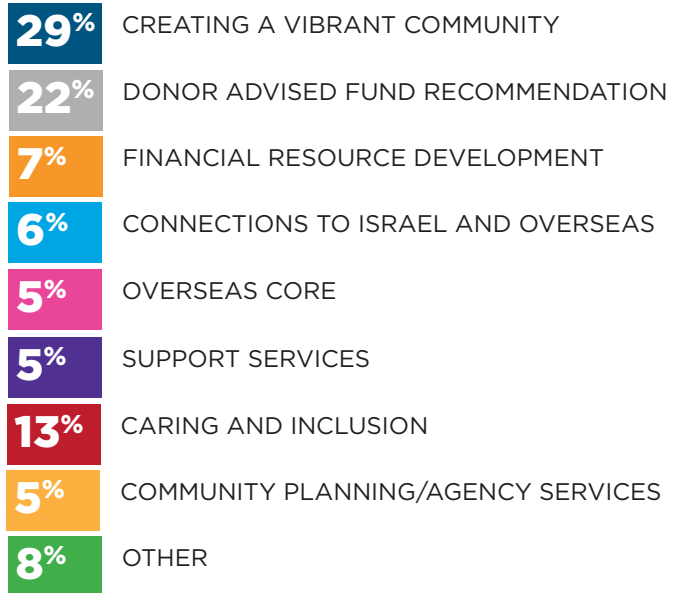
29% CREATING A VIBRANT COMMUNITY

22% DONOR ADVISED FUND RECOMMENDATION

7% FINANCIAL RESOURCE DEVELOPMENT

6% CONNECTIONS TO ISRAEL AND OVERSEAS

5% OVERSEAS CORE

5% SUPPORT SERVICES

13% CARING AND INCLUSION

5% COMMUNITY PLANNING/AGENCY SERVICES

8% OTHER